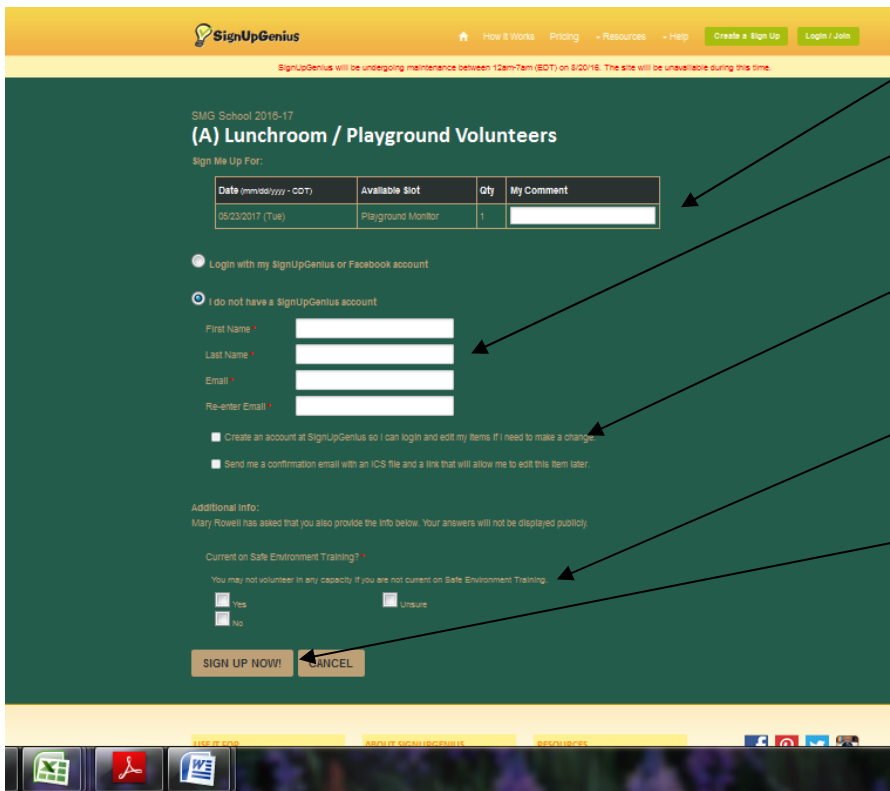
SignUpGenius

How it Works Pricing Resources Help Create a Sign Up Login / Join

SignUpGenius will be undergoing maintenance between 12am-7am (EDT) on 8/20/16. The site will be unavailable during this time.

SMG School 2016-17

(A) Lunchroom / Playground Volunteers

Sign Me Up For:

| Date (mm/dd/yyyy - CDT) | Available Slot | Qty | My Comment |
|---|---|---|---|
| 05/23/2017 (Tue) | Playground Monitor | 1 | |

Login with my SignUpGenius or Facebook account

I do not have a SignUpGenius account

First Name *

Last Name *

Email *

Re-enter Email *

Create an account at SignUpGenius so I can login and edit my items if I need to make a change.

Send me a confirmation email with an ICS file and a link that will allow me to edit this item later.

Additional Info:

Mary Rowell has asked that you also provide the info below. Your answers will not be displayed publicly.

Current on Safe Environment Training? *

You may not volunteer in any capacity if you are not current on Safe Environment Training.

Yes

Unsure

No

SIGN UP NOW! CANCEL

USE IT FOR ABOUT SIGNUPGENIUS RESOURCES